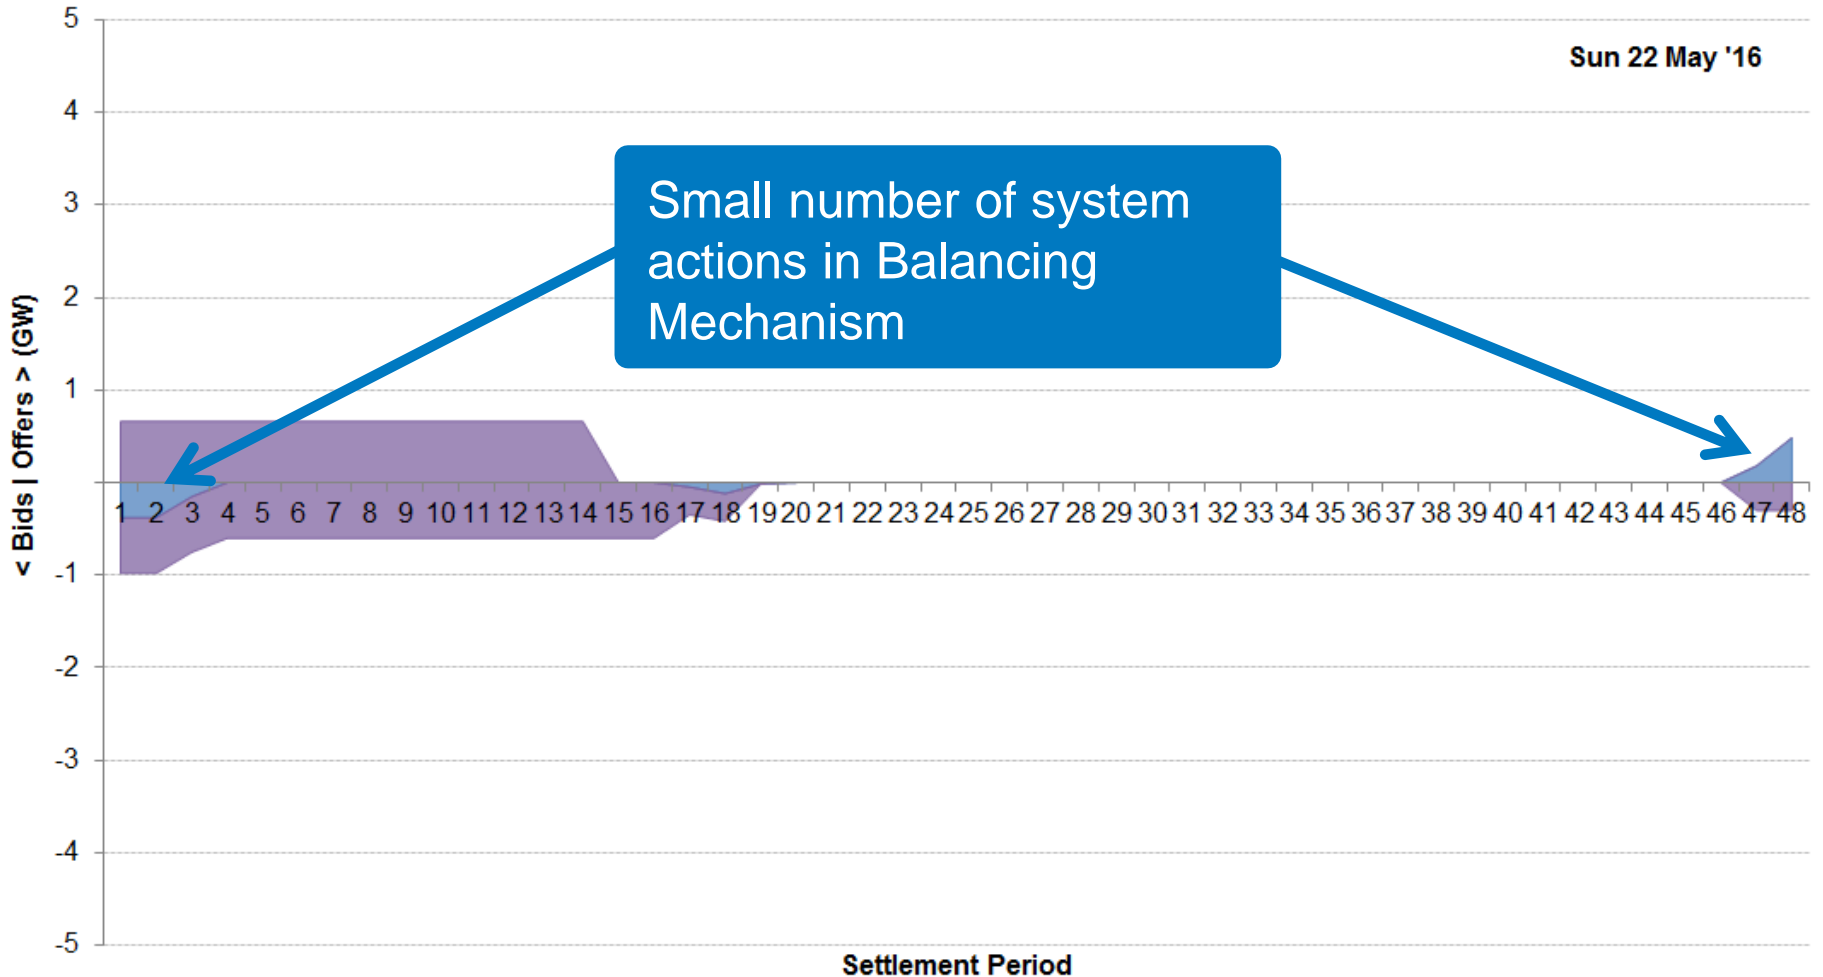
5
4
3
2
1
-1
-2
-3
-4
-5

< Bids | Offers > (GW)

Sun 22 May '16

Small number of system actions in Balancing Mechanism

1 2 3 4 5 6 7 8 9 10 11 12 13 14 15 16 17 18 19 20 21 22 23 24 25 26 27 28 29 30 31 32 33 34 35 36 37 38 39 40 41 42 43 44 45 46 47 48

Settlement Period